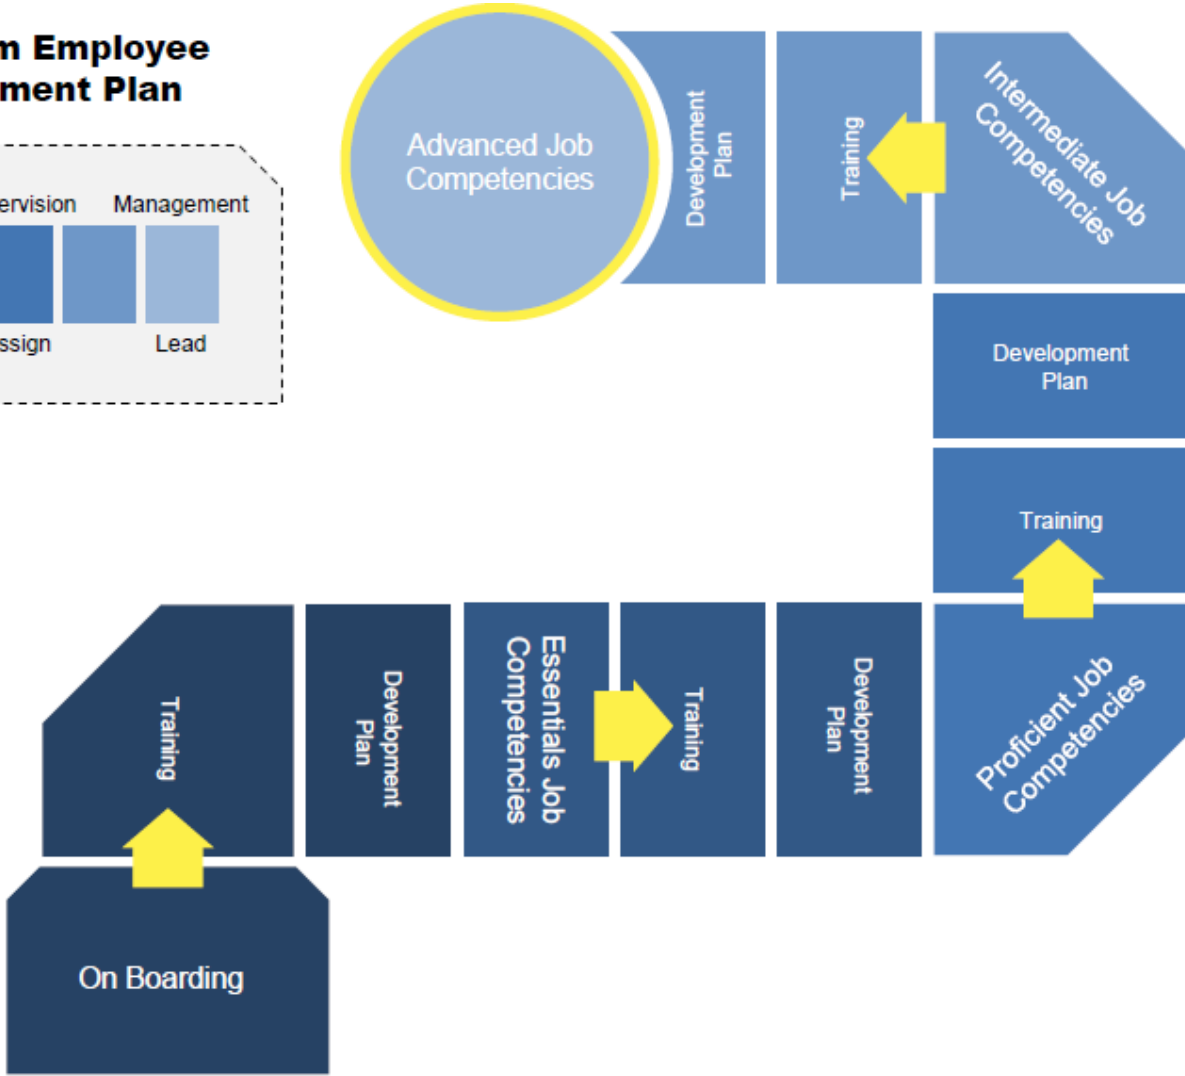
m Employee
ment Plan

ervision Management

ssign Lead

Advanced Job Competencies

Development Plan

Training

Intermediate Job Competencies

Development Plan

Training

Proficient Job Competencies

Development Plan

Training

Essentials Job Competencies

Development Plan

Training

On Boarding